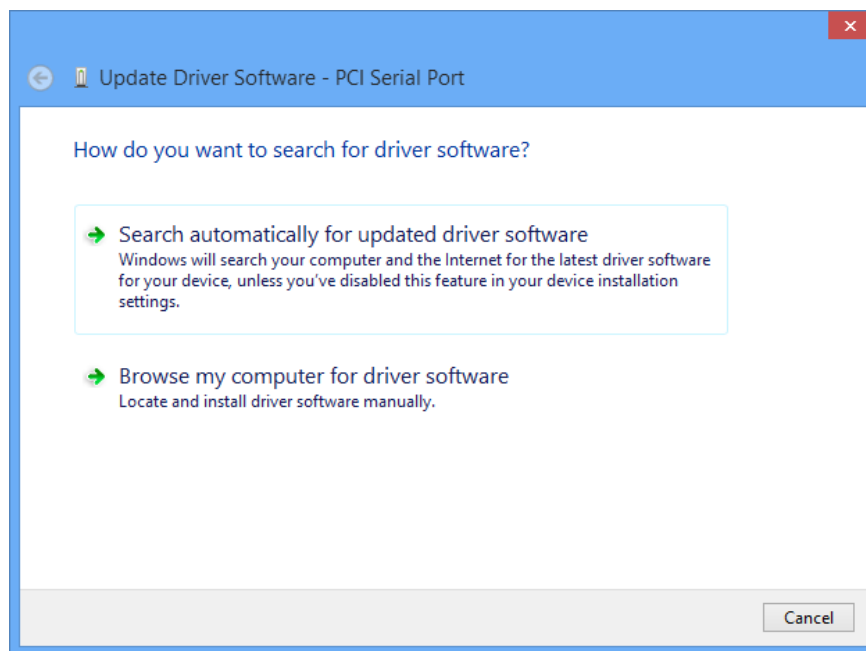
Update Driver Software - PCI Serial Port

How do you want to search for driver software?

Search automatically for updated driver software
Windows will search your computer and the Internet for the latest driver software for your device, unless you've disabled this feature in your device installation settings.

Browse my computer for driver software
Locate and install driver software manually.

Cancel